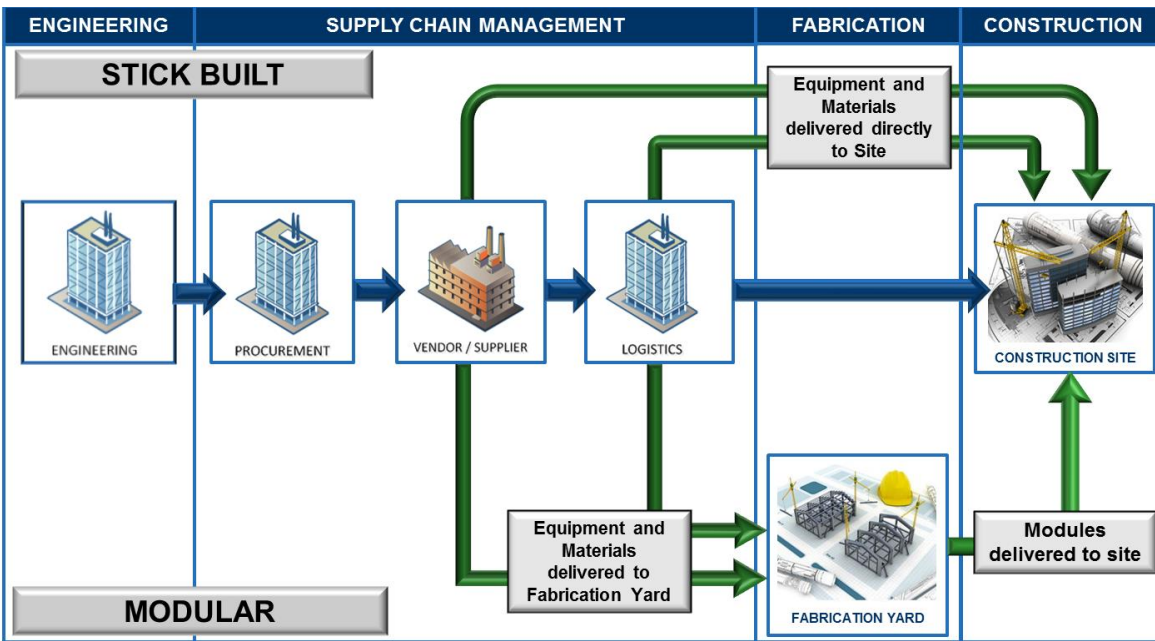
ENGINEERING

SUPPLY CHAIN MANAGEMENT

FABRICATION

CONSTRUCTION

STICK BUILT

Equipment and Materials delivered directly to Site

ENGINEERING

PROCUREMENT

VENDOR / SUPPLIER

LOGISTICS

CONSTRUCTION SITE

Equipment and Materials delivered to Fabrication Yard

FABRICATION YARD

Modules delivered to site

MODULAR